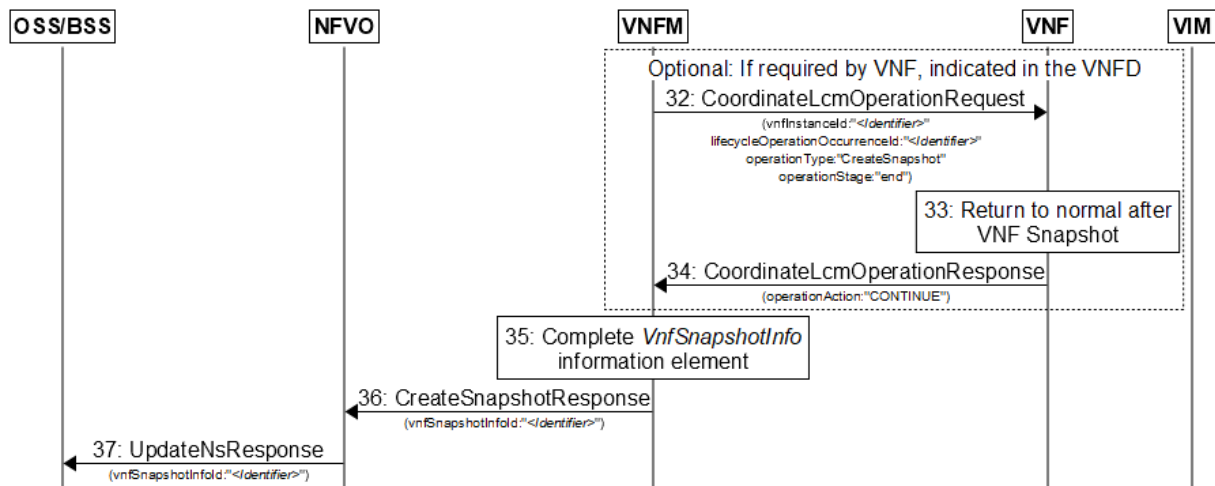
OSS/BSS

NFVO

VNFM

VNF

VIM

Optional: If required by VNF, indicated in the VNFD

32: CoordinateLcmOperationRequest

(vnfInstanceId:"<Identifier>"
lifecycleOperationOccurrenceId:"<Identifier>"
operationType:"CreateSnapshot"
operationStage:"end")

33: Return to normal after VNF Snapshot

34: CoordinateLcmOperationResponse

(operationAction:"CONTINUE")

35: Complete VnfSnapshotInfo information element

36: CreateSnapshotResponse

(vnfSnapshotInfoId:"<Identifier>")

37: UpdateNsResponse

(vnfSnapshotInfoId:"<Identifier>")